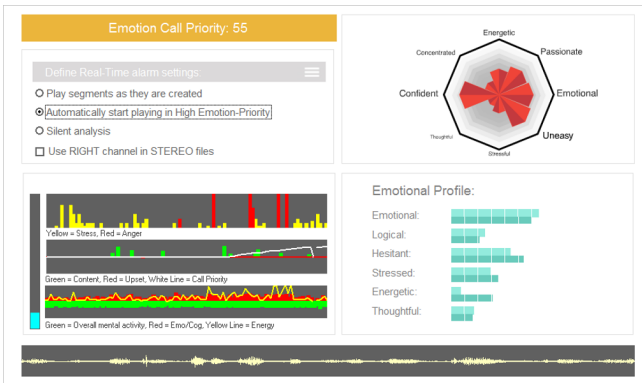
Emotion Call Priority: 55

Define Real-Time alarm settings

Play segments as they are created

Automatically start playing in High Emotion-Priority

Silent analysis

Use RIGHT channel in STEREO files

Energetic

Passionate

Concentrated

Confident

Emotional

Thoughtful

Uneasy

Stressful

Yellow = Stress, Red = Anger

Green = Content, Red = Upset, White Line = Call Priority

Green = Overall mental activity, Red = Emo/Cog, Yellow Line = Energy

Emotional Profile:

Emotional:

Logical:

Hesitant:

Stressed:

Energetic:

Thoughtful: